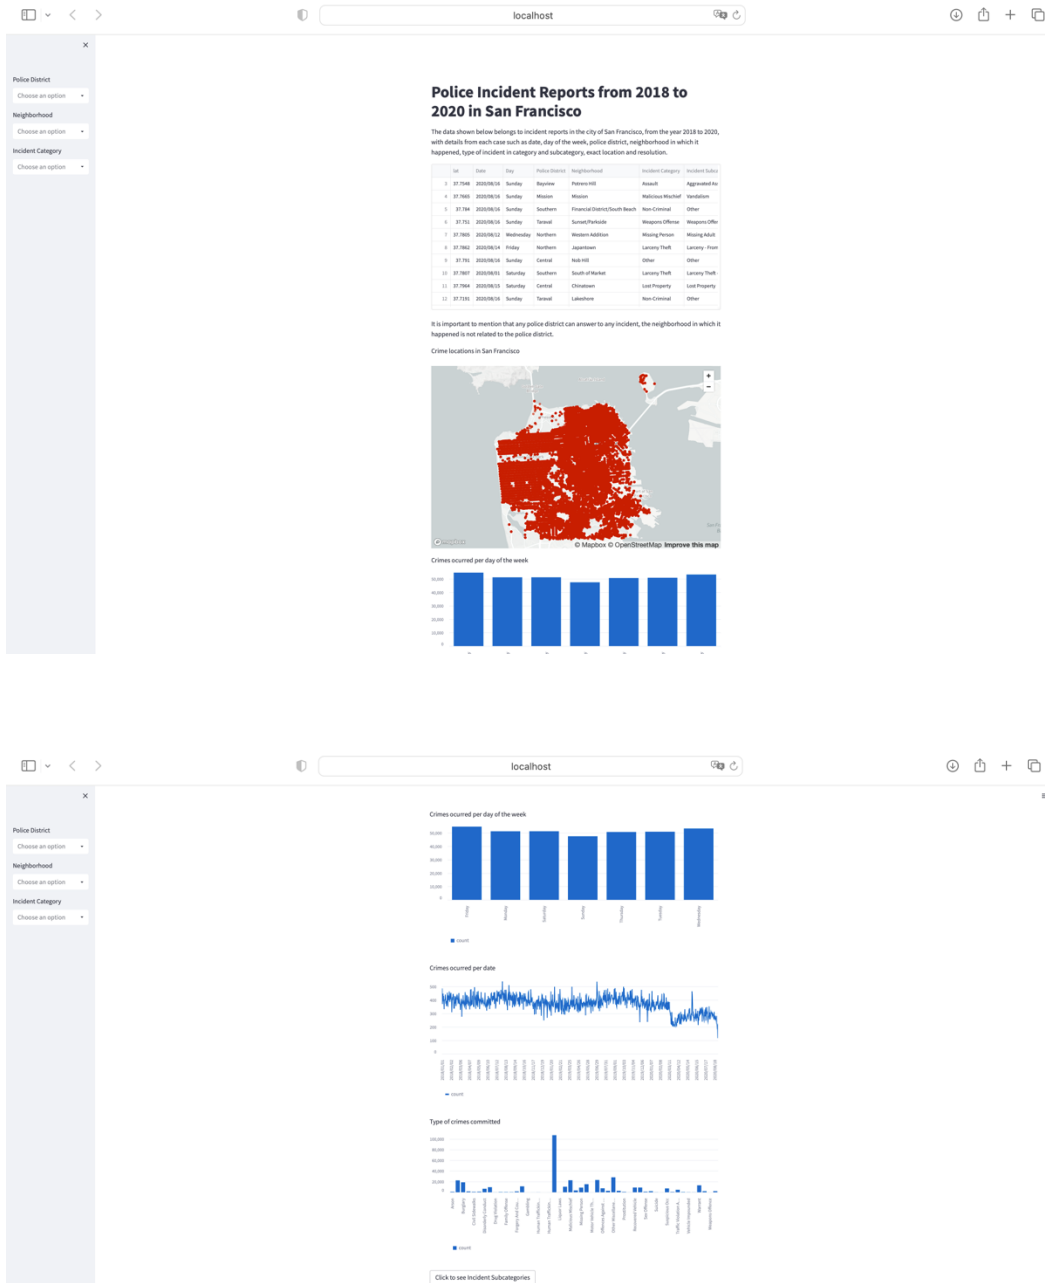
localhost

×

Police District
Choose an option

Neighborhood
Choose an option

Incident Category
Choose an option

Police Incident Reports from 2018 to 2020 in San Francisco

The data shown below belongs to incident reports in the city of San Francisco, from the year 2018 to 2020, with details from each case such as date, day of the week, police district, neighborhood in which it happened, type of incident in category and subcategory, exact location and resolution.

| | lat | Date | Day | Police District | Neighborhood | Incident Category | Incident Subca |
|---|---|---|---|---|---|---|---|
| 3 | 37.7548 | 2020/08/16 | Sunday | Bayview | Potrero Hill | Assault | Aggravated As |
| 4 | 37.7665 | 2020/08/16 | Sunday | Mission | Mission | Malicious Mischief | Vandalism |
| 5 | 37.784 | 2020/08/16 | Sunday | Southern | Financial District/South Beach | Non-Criminal | Other |
| 6 | 37.751 | 2020/08/16 | Sunday | Taraval | Sunset/Parkside | Weapons Offense | Weapons Offen |
| 7 | 37.7805 | 2020/08/12 | Wednesday | Northern | Western Addition | Missing Person | Missing Adult |
| 8 | 37.7862 | 2020/08/14 | Friday | Northern | Japantown | Larceny Theft | Larceny - From |
| 9 | 37.791 | 2020/08/16 | Sunday | Central | Nob Hill | Other | Other |
| 10 | 37.7807 | 2020/08/01 | Saturday | Southern | South of Market | Larceny Theft | Larceny Theft - |
| 11 | 37.7964 | 2020/08/15 | Saturday | Central | Chinatown | Lost Property | Lost Property |
| 12 | 37.7191 | 2020/08/18 | Sunday | Taraval | Lakeshore | Non-Criminal | Other |

It is important to mention that any police district can answer to any incident, the neighborhood in which it happened is not related to the police district.

Crime locations in San Francisco

+
−
© Mapbox © OpenStreetMap Improve this map

Crimes ocurred per day of the week

50,000
40,000
30,000
20,000
10,000
0

localhost

×

Police District
Choose an option

Neighborhood
Choose an option

Incident Category
Choose an option

Crimes ocurred per day of the week

50,000
40,000
30,000
20,000
10,000
0
Friday
Monday
Saturday
Sunday
Thursday
Tuesday
Wednesday

count

Crimes ocurred per date

500
400
300
200
100
0

count

Type of crimes committed

100,000
80,000
60,000
40,000
20,000
0

count

Click to see Incident Subcategories